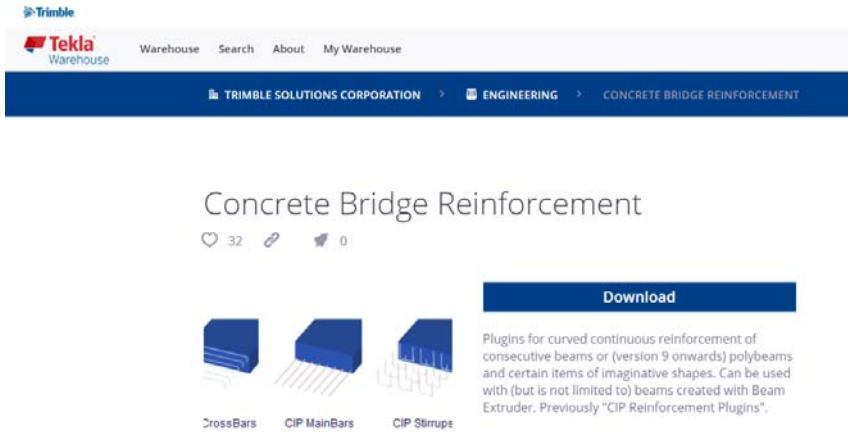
Trimble

Tekla Warehouse

Warehouse Search About My Warehouse

TRIMBLE SOLUTIONS CORPORATION > ENGINEERING > CONCRETE BRIDGE REINFORCEMENT

Concrete Bridge Reinforcement

32 0

Download

CrossBars CIP MainBars CIP Stirrups

Plugins for curved continuous reinforcement of consecutive beams or (version 9 onwards) polybeams and certain items of imaginative shapes. Can be used with (but is not limited to) beams created with Beam Extruder. Previously "CIP Reinforcement Plugins".